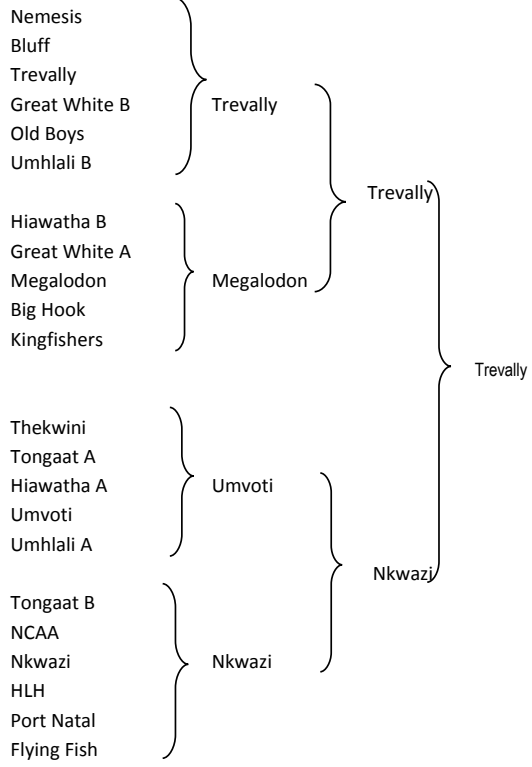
Nemesis
Bluff
Trevally
Great White B
Old Boys
Umhlali B

Trevally

Hiawatha B
Great White A
Megalodon
Big Hook
Kingfishers

Megalodon

Trevally

Trevally

Thekwini
Tongaat A
Hiawatha A
Umvoti
Umhlali A

Umvoti

Nkwazi

Tongaat B
NCAA
Nkwazi
HLH
Port Natal
Flying Fish

Nkwazi